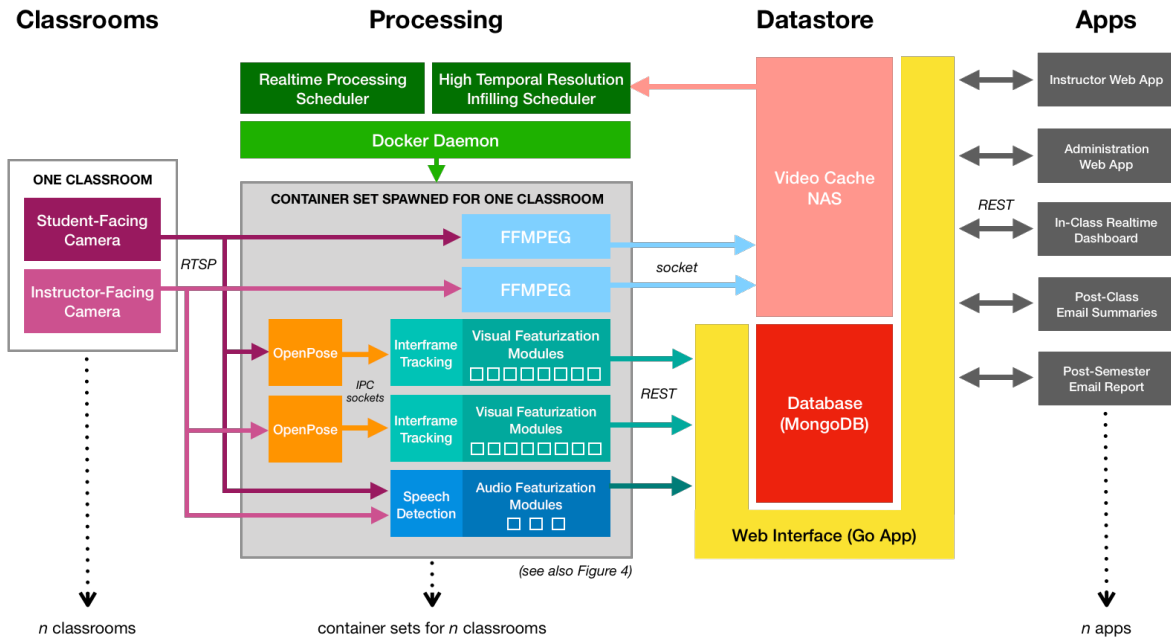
Classrooms

ONE CLASSROOM

Student-Facing Camera

Instructor-Facing Camera

RTSP

n classrooms

Processing

Realtime Processing Scheduler

High Temporal Resolution Infilling Scheduler

Docker Daemon

CONTAINER SET SPAWNED FOR ONE CLASSROOM

FFMPEG

FFMPEG

OpenPose

Interframe Tracking

Visual Featurization Modules

IPC sockets

OpenPose

Interframe Tracking

Visual Featurization Modules

Speech Detection

Audio Featurization Modules

(see also Figure 4)

container sets for n classrooms

socket

REST

Datastore

Video Cache NAS

Database (MongoDB)

Web Interface (Go App)

Apps

Instructor Web App

Administration Web App

REST

In-Class Realtime Dashboard

Post-Class Email Summaries

Post-Semester Email Report

n apps